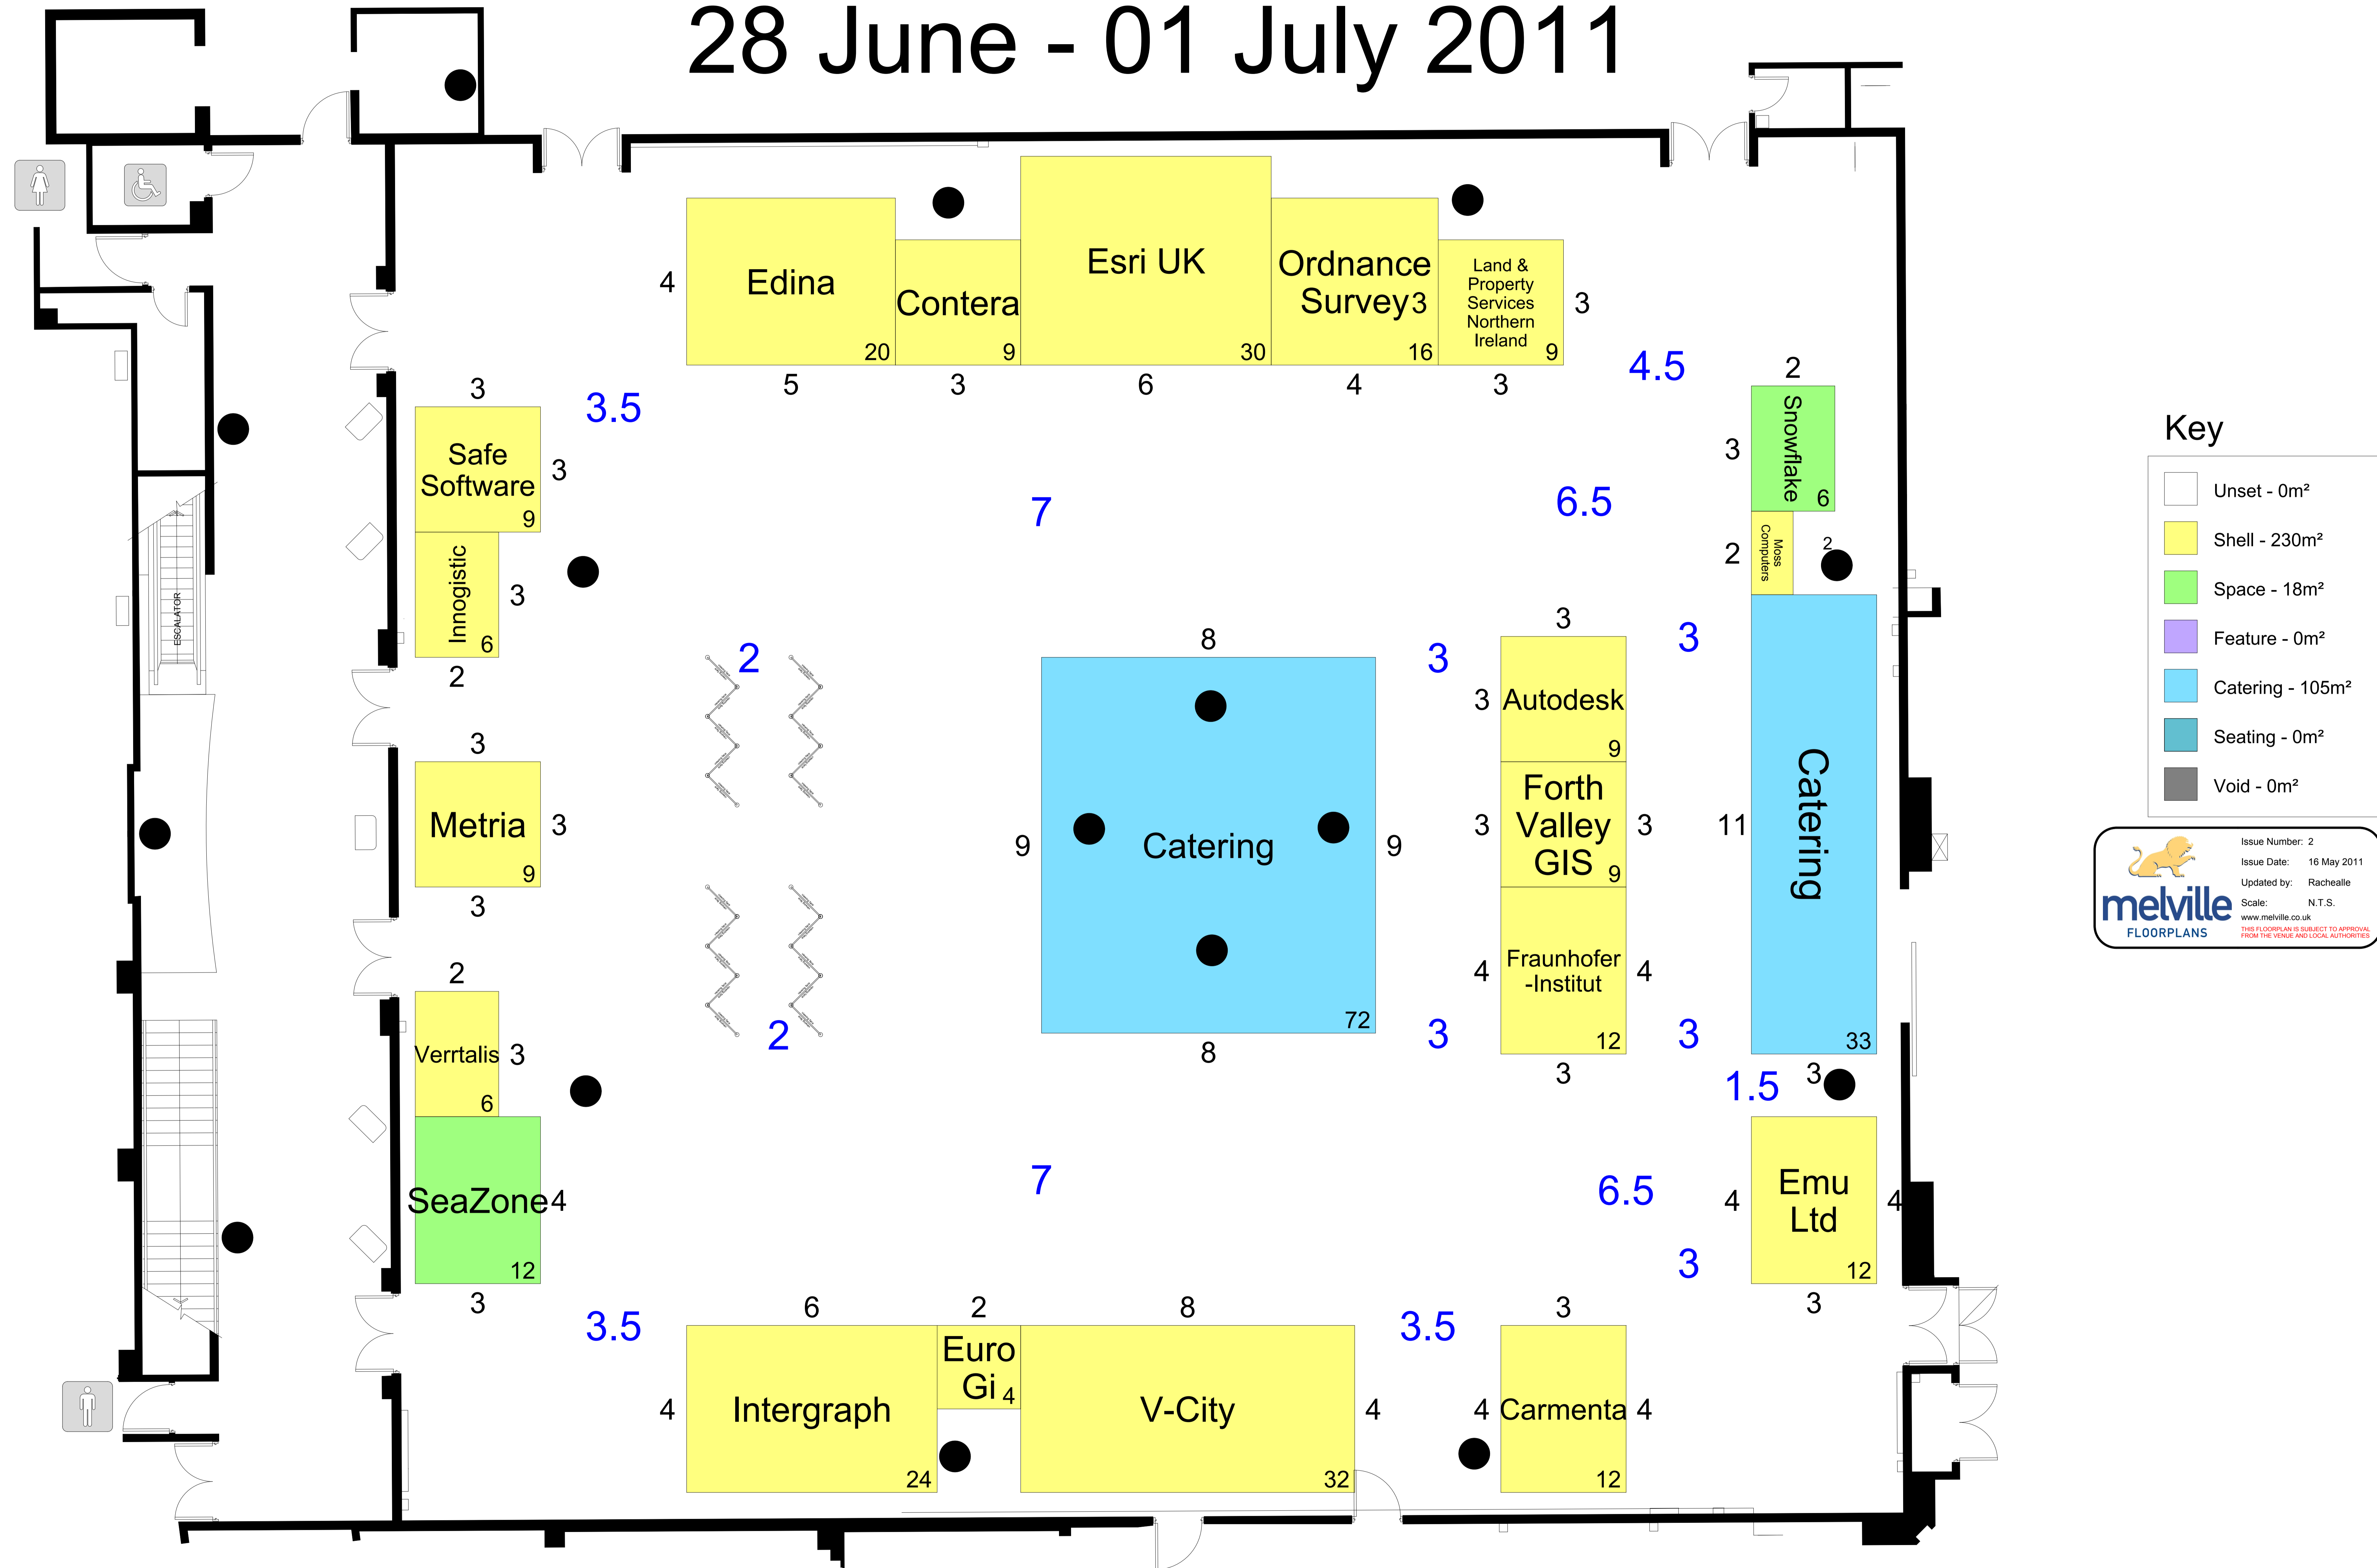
28 June - 01 July 2011

4 Edina 20 5
Contera 9 3
Esri UK 30 6
Ordnance Survey 3 16 4
Land & Property Services Northern Ireland 9 3 3

4.5
3.5
7
6.5

3 Safe Software 3 9
Innogistic 3 6 2

2 Snowflake 3 6
Moss Computers 2 2

ESCALATOR

2
2

8 Catering 9 9 72 8

3
3
3 Autodesk 3 9
Forth Valley GIS 3 3 9
Fraunhofer -Institut 4 4 12 3
3
3

11 Catering 33

3 Metria 3 9 3

2 Verrtalis 3 6
SeaZone 4 12 3

1.5 3
7
6.5
3
4 Emu Ltd 4 12 3

3.5
6 Intergraph 4 24
2 Euro Gi 4
8 V-City 4 32
3.5
3 4 Carmenta 4 12

Key
Unset - 0m²
Shell - 230m²
Space - 18m²
Feature - 0m²
Catering - 105m²
Seating - 0m²
Void - 0m²

melville FLOORPLANS
Issue Number: 2
Issue Date: 16 May 2011
Updated by: Rachealle
Scale: N.T.S.
www.melville.co.uk
THIS FLOORPLAN IS SUBJECT TO APPROVAL FROM THE VENUE AND LOCAL AUTHORITIES